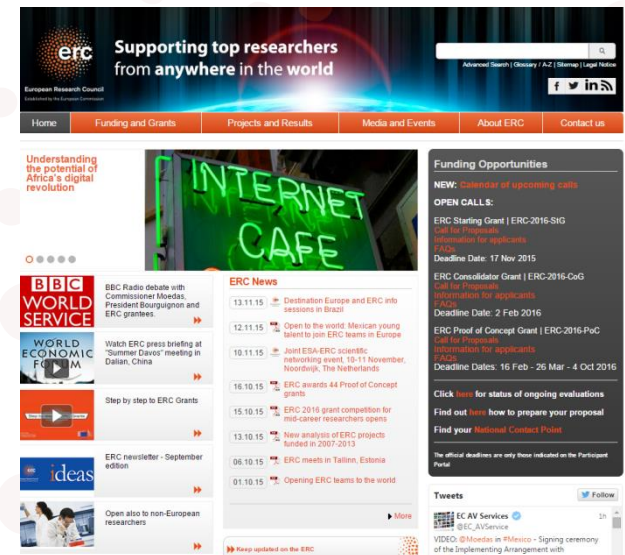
erc
European Research Council
Established by the European Commission

Supporting top researchers from anywhere in the world

Advanced Search | Glossary | A-Z | Sitemap | Legal Notice

Home | Funding and Grants | Projects and Results | Media and Events | About ERC | Contact us

Understanding the potential of Africa's digital revolution

INTERNET CAFE

BBC WORLD SERVICE
BBC Radio debate with Commissioner Moedas, President Bourguignon and ERC grantees.

WORLD ECONOMIC FORUM
Watch ERC press briefing at "Summer Davos" meeting in Dalian, China

Step by step to ERC Grants

ideas
ERC newsletter - September edition

Open also to non-European researchers

ERC News

| 13.11.15 | Destination Europe and ERC info sessions in Brazil |
|---|---|
| 12.11.15 | Open to the world: Mexican young talent to join ERC teams in Europe |
| 10.11.15 | Joint ESA-ERC scientific networking event, 10-11 November, Noordwijk, The Netherlands |
| 16.10.15 | ERC awards 44 Proof of Concept grants |
| 15.10.15 | ERC 2016 grant competition for mid-career researchers opens |
| 13.10.15 | New analysis of ERC projects funded in 2007-2013 |
| 06.10.15 | ERC meets in Tallinn, Estonia |
| 01.10.15 | Opening ERC teams to the world |

More

Keep updated on the ERC

Funding Opportunities

NEW: Calendar of upcoming calls

OPEN CALLS:

ERC Starting Grant | ERC-2016-StG
Call for Proposals
Information for applicants
FAQs
Deadline Date: 17 Nov 2015

ERC Consolidator Grant | ERC-2016-CoG
Call for Proposals
Information for applicants
FAQs
Deadline Date: 2 Feb 2016

ERC Proof of Concept Grant | ERC-2016-PoC
Call for Proposals
Information for applicants
FAQs
Deadline Dates: 16 Feb - 26 Mar - 4 Oct 2016

Click here for status of ongoing evaluations

Find out here how to prepare your proposal

Find your National Contact Point

The official deadlines are only those indicated on the Participant Portal

Tweets
Follow

EC AV Services @EC_AVService 1h
VIDEO: @Moedas in #Mexico - Signing ceremony of the Implementing Arrangement with